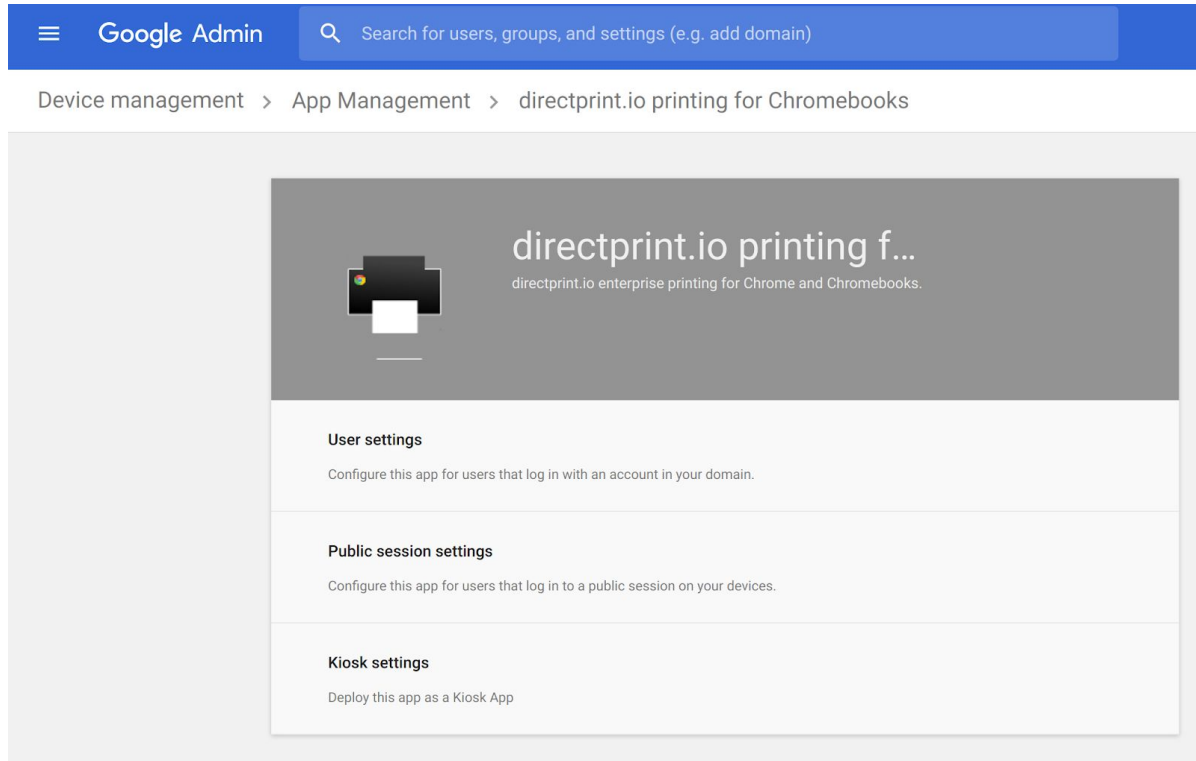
Google Admin

Search for users, groups, and settings (e.g. add domain)

Device management > App Management > directprint.io printing for Chromebooks

directprint.io printing f...

directprint.io enterprise printing for Chrome and Chromebooks.

User settings

Configure this app for users that log in with an account in your domain.

Public session settings

Configure this app for users that log in to a public session on your devices.

Kiosk settings

Deploy this app as a Kiosk App